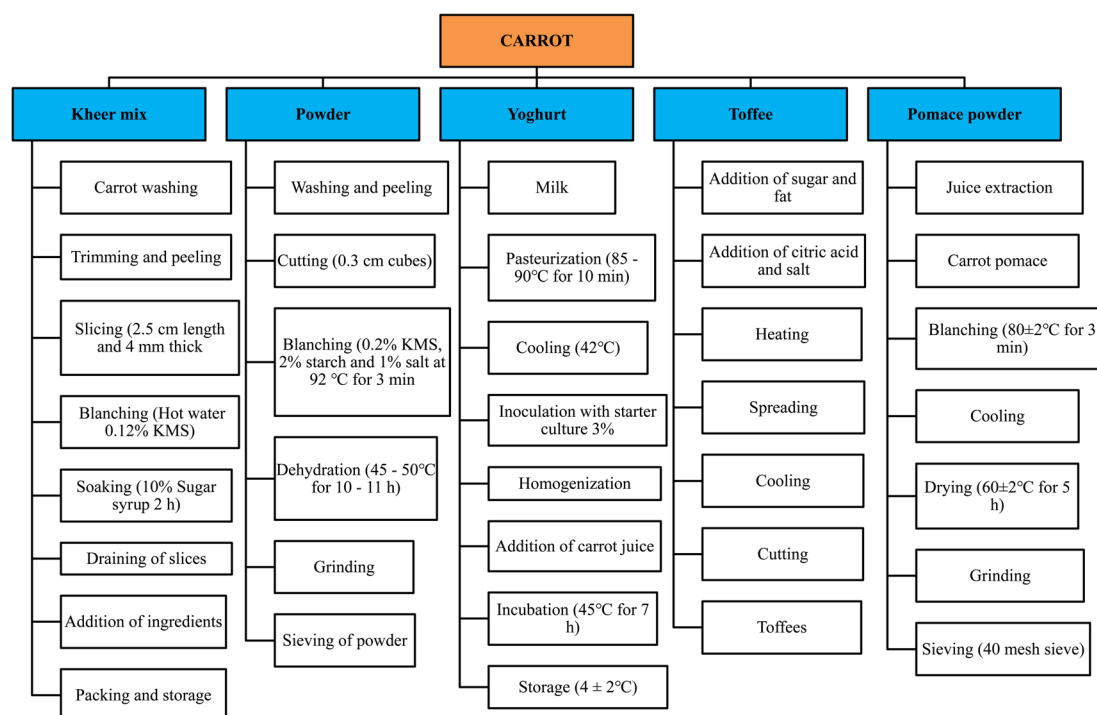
CARROT

Kheer mix

Carrot washing

Trimming and peeling

Slicing (2.5 cm length and 4 mm thick

Blanching (Hot water 0.12% KMS)

Soaking (10% Sugar syrup 2 h)

Draining of slices

Addition of ingredients

Packing and storage

Powder

Washing and peeling

Cutting (0.3 cm cubes)

Blanching (0.2% KMS, 2% starch and 1% salt at 92 °C for 3 min

Dehydration (45 - 50°C for 10 - 11 h)

Grinding

Sieving of powder

Yoghurt

Milk

Pasteurization (85 - 90°C for 10 min)

Cooling (42°C)

Inoculation with starter culture 3%

Homogenization

Addition of carrot juice

Incubation (45°C for 7 h)

Storage (4 ± 2°C)

Toffee

Addition of sugar and fat

Addition of citric acid and salt

Heating

Spreading

Cooling

Cutting

Toffees

Pomace powder

Juice extraction

Carrot pomace

Blanching (80±2°C for 3 min)

Cooling

Drying (60±2°C for 5 h)

Grinding

Sieving (40 mesh sieve)